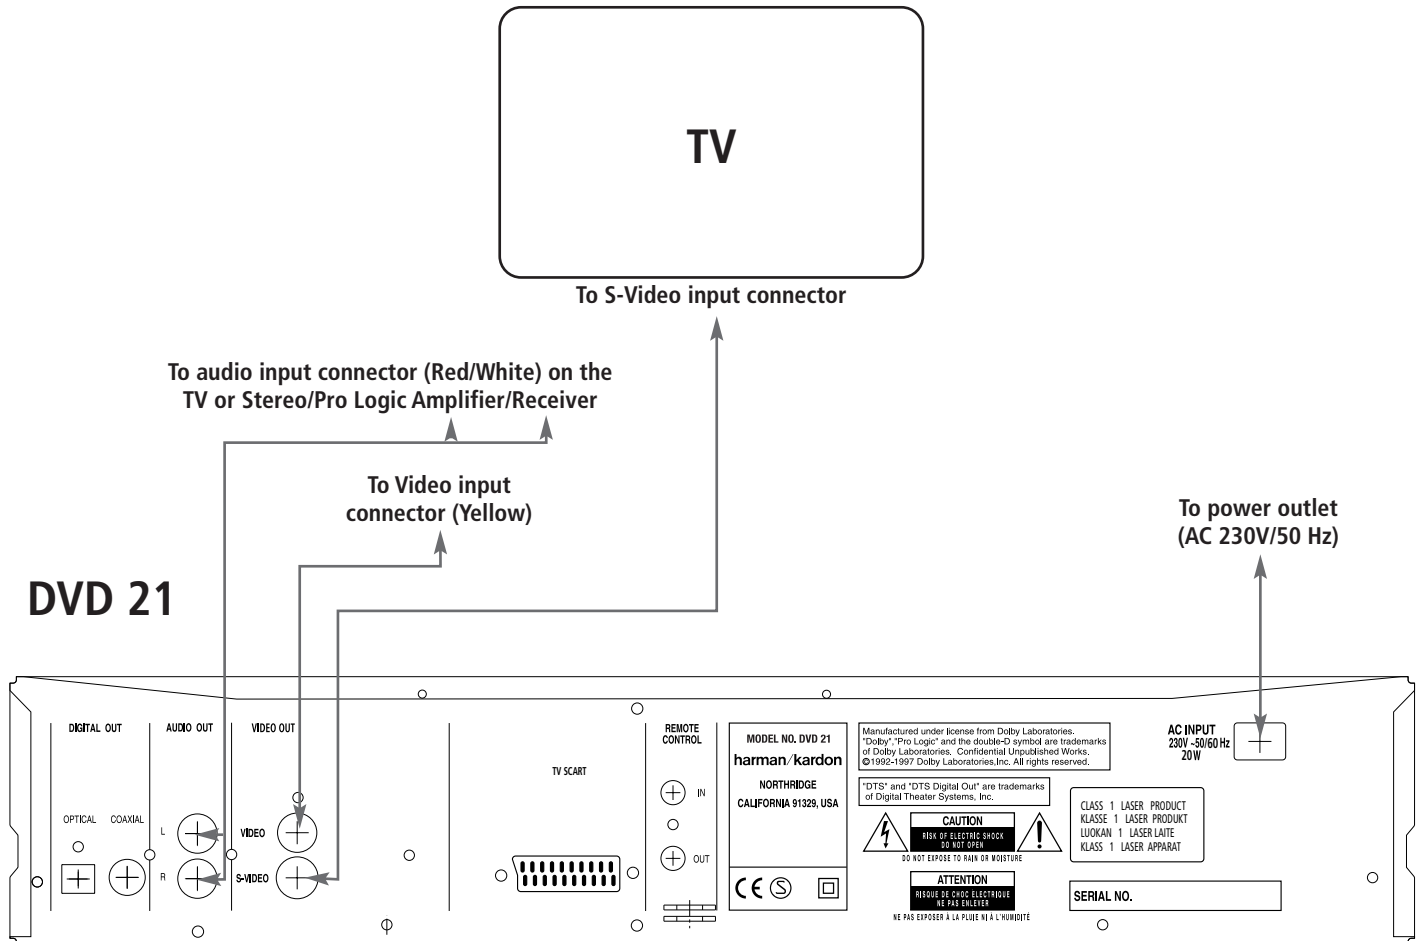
TV

To S-Video input connector

To audio input connector (Red/White) on the TV or Stereo/Pro Logic Amplifier/Receiver

To Video input connector (Yellow)

To power outlet (AC 230V/50 Hz)

DVD 21

DIGITAL OUT

OPTICAL COAXIAL

AUDIO OUT

L

R

VIDEO OUT

VIDEO

S-VIDEO

TV SCART

REMOTE CONTROL

IN

OUT

MODEL NO. DVD 21

harman/kardon

NORTHRIDGE

CALIFORNIA 91329, USA

Manufactured under license from Dolby Laboratories. "Dolby","Pro Logic" and the double-D symbol are trademarks of Dolby Laboratories. Confidential Unpublished Works. ©1992-1997 Dolby Laboratories,Inc. All rights reserved.

"DTS" and "DTS Digital Out" are trademarks of Digital Theater Systems, Inc.

CAUTION

RISK OF ELECTRIC SHOCK DO NOT OPEN

DO NOT EXPOSE TO RAIN OR MOISTURE

ATTENTION

RISQUE DE CHOC ELECTRIQUE NE PAS ENLEVER

NE PAS EXPOSER À LA PLUIE NI À L'HUMIDITÉ

AC INPUT 230V ~50/60 Hz 20 W

CLASS 1 LASER PRODUCT
KLASSE 1 LASER PRODUKT
LUOKAN 1 LASER LAITE
KLASS 1 LASER APPARAT

SERIAL NO.